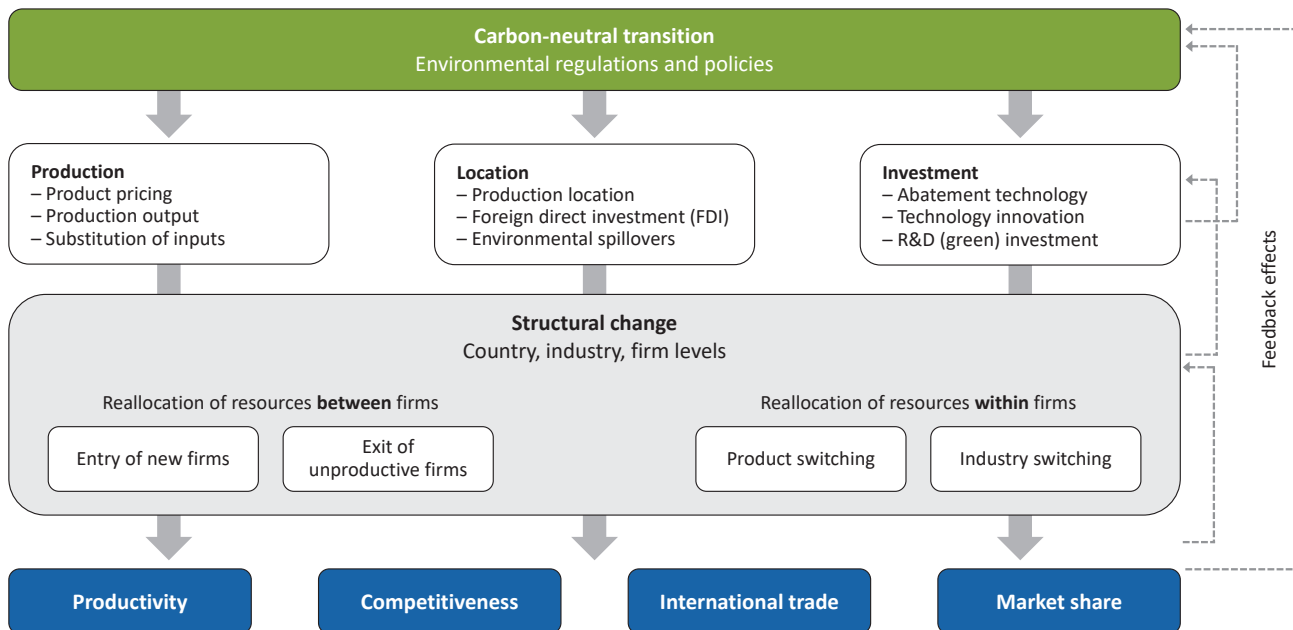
**Carbon-neutral transition**
Environmental regulations and policies

**Production**
– Product pricing
– Production output
– Substitution of inputs

**Location**
– Production location
– Foreign direct investment (FDI)
– Environmental spillovers

**Investment**
– Abatement technology
– Technology innovation
– R&D (green) investment

Feedback effects

**Structural change**
Country, industry, firm levels

Reallocation of resources **between** firms

Entry of new firms

Exit of unproductive firms

Reallocation of resources **within** firms

Product switching

Industry switching

**Productivity**

**Competitiveness**

**International trade**

**Market share**